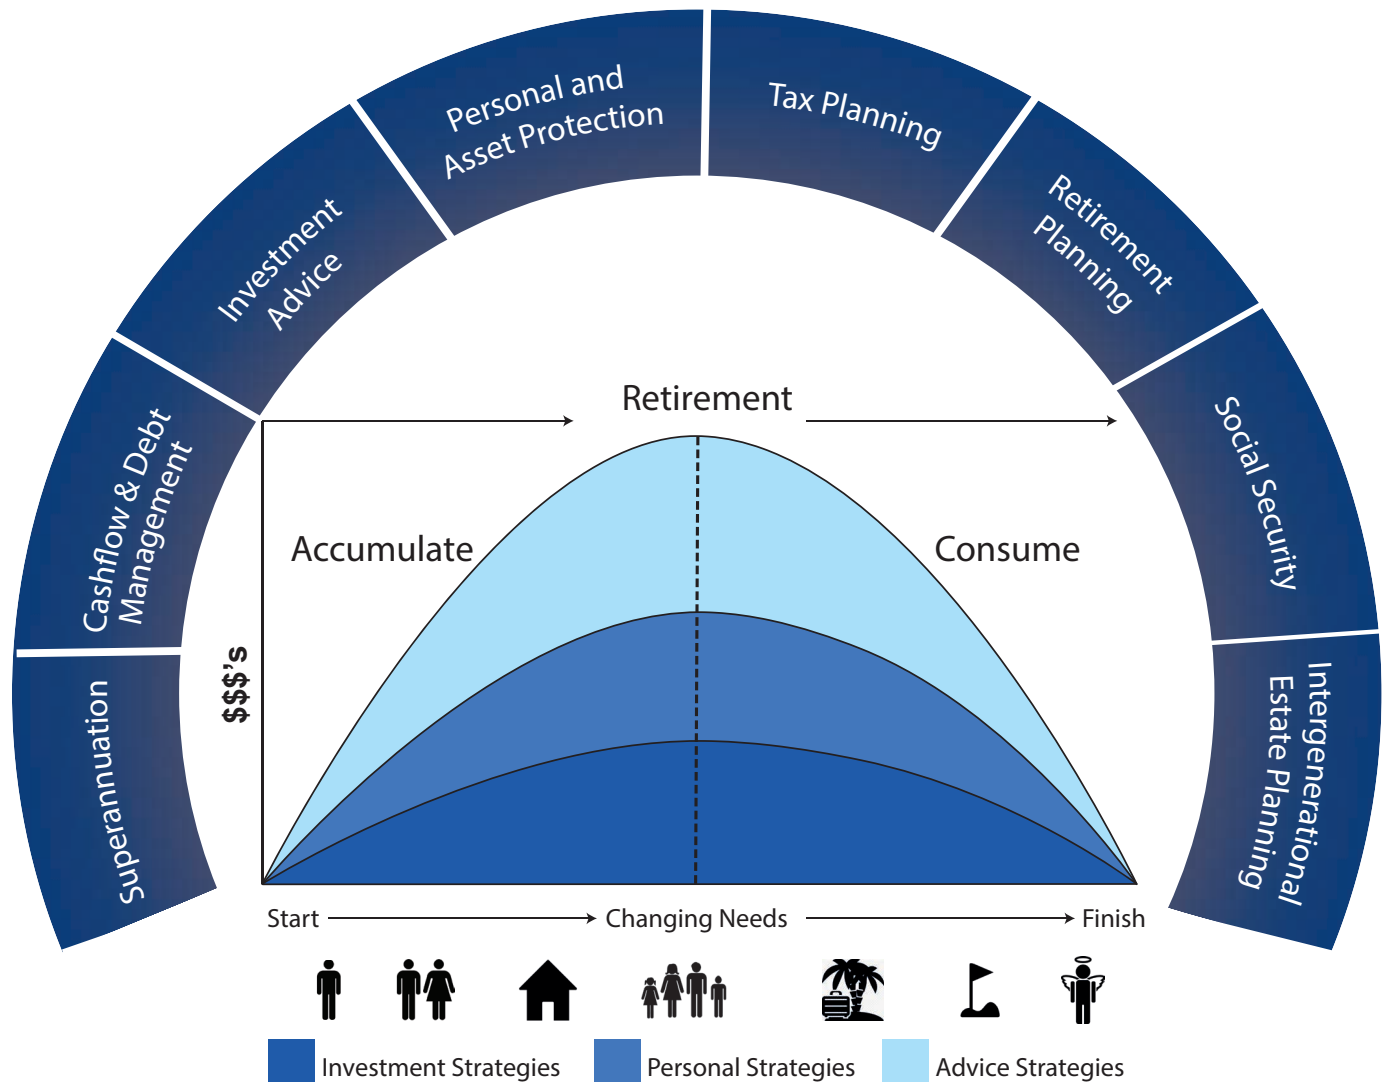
Superannuation

Cashflow & Debt Management

Investment Advice

Personal and Asset Protection

Tax Planning

Retirement Planning

Social Security

Intergenerational Estate Planning

Retirement

Accumulate

Consume

$$$'s

Start

Changing Needs

Finish

Investment Strategies

Personal Strategies

Advice Strategies